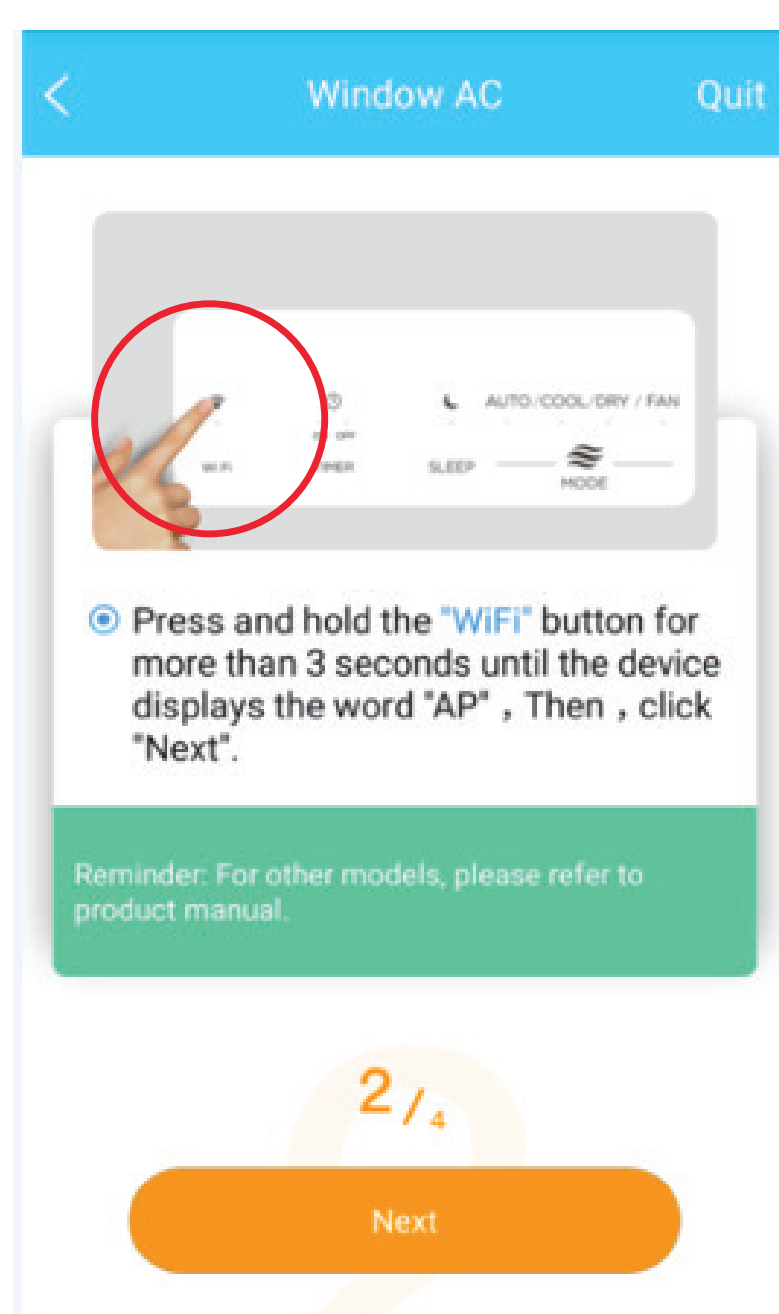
<

Window AC

Quit

AUTO/COOL/DRY / FAN

ON OFF

WI FI

TIMER

SLEEP

MODE

Press and hold the "WiFi" button for more than 3 seconds until the device displays the word "AP" , Then , click "Next".

Reminder: For other models, please refer to product manual.

2 / 4

Next